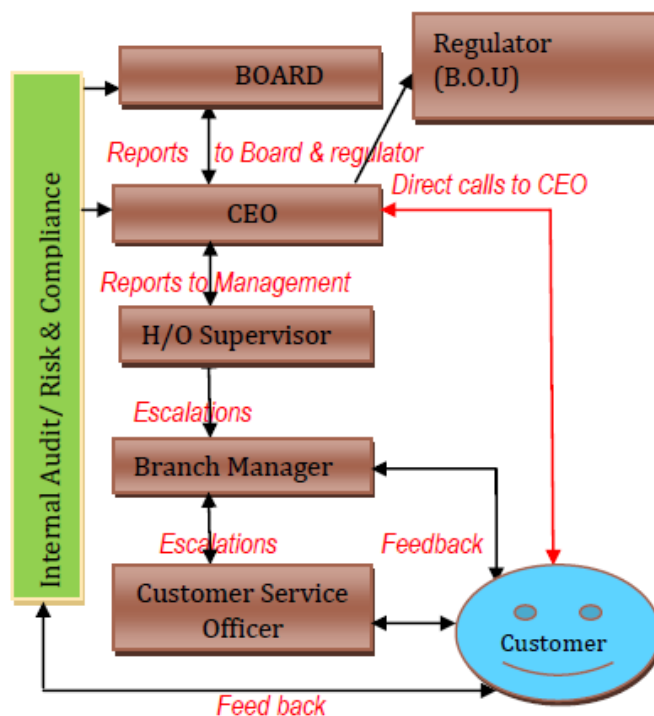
Regulator (B.O.U)

BOARD

Reports to Board & regulator

Internal Audit / Risk & Compliance

CEO

Direct calls to CEO

Reports to Management

H/O Supervisor

Escalations

Branch Manager

Escalations

Feedback

Customer Service Officer

Customer

Feed back